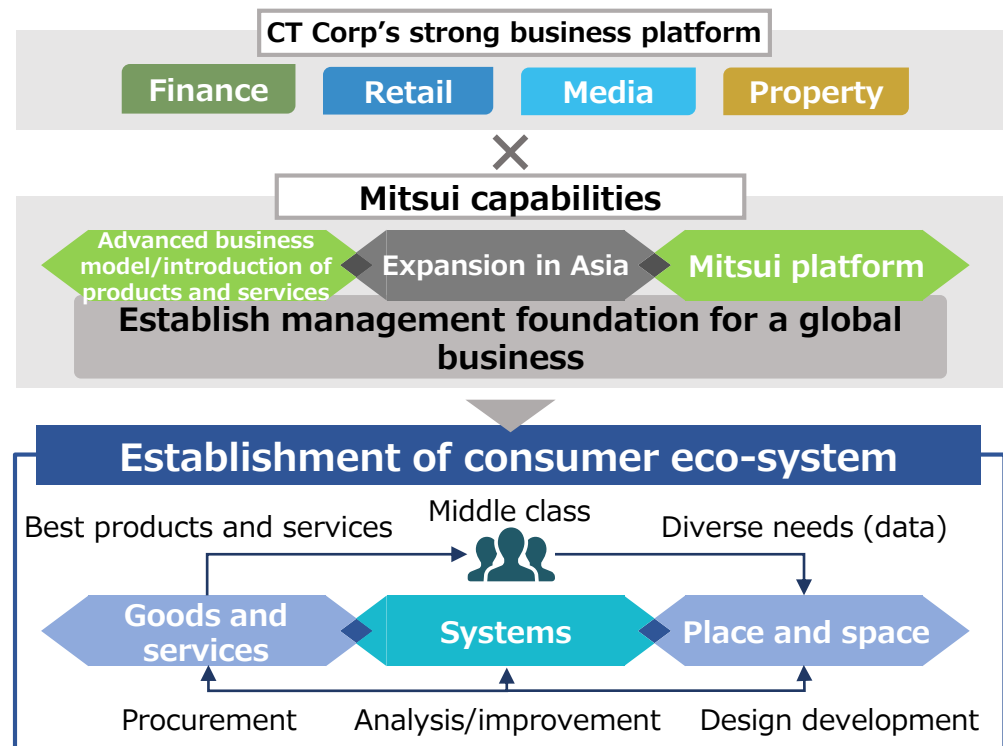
CT Corp’s strong business platform

Finance

Retail

Media

Property

×

Mitsui capabilities

Advanced business model/introduction of products and services

Expansion in Asia

Mitsui platform

Establish management foundation for a global business

Establishment of consumer eco-system

Best products and services

Middle class

Diverse needs (data)

Goods and services

Systems

Place and space

Procurement

Analysis/improvement

Design development